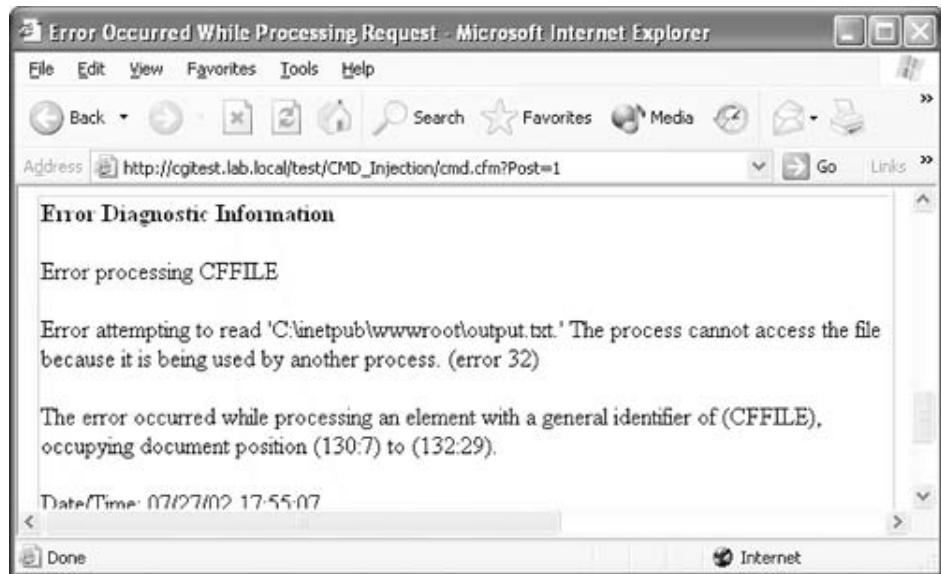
Error Occurred While Processing Request - Microsoft Internet Explorer

File Edit View Favorites Tools Help

Back Search Favorites Media

Address http://cgitest.lab.local/test/CMD_Injection/cmd.cfm?Post=1 Go Links

Error Diagnostic Information

Error processing CFFILE

Error attempting to read 'C:\inetpub\wwwroot\output.txt.' The process cannot access the file because it is being used by another process. (error 32)

The error occurred while processing an element with a general identifier of (CFFILE), occupying document position (130:7) to (132:29).

Date/Time: 07/27/02 17:55:07

Done Internet